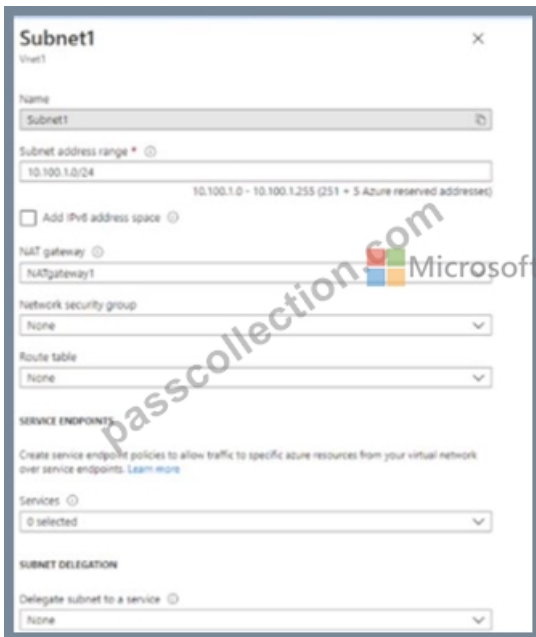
Subnet1
Vnet1

×

Name

Subnet1

Subnet address range * ⓘ

10.100.1.0/24

10.100.1.0 - 10.100.1.255 (251 + 5 Azure reserved addresses)

Add IPv6 address space ⓘ

NAT gateway ⓘ

NATgateway1

Network security group

None

Route table

None

SERVICE ENDPOINTS

Create service endpoint policies to allow traffic to specific azure resources from your virtual network over service endpoints. Learn more

Services ⓘ

0 selected

SUBNET DELEGATION

Delegate subnet to a service ⓘ

None

passcollection.com

Microsoft